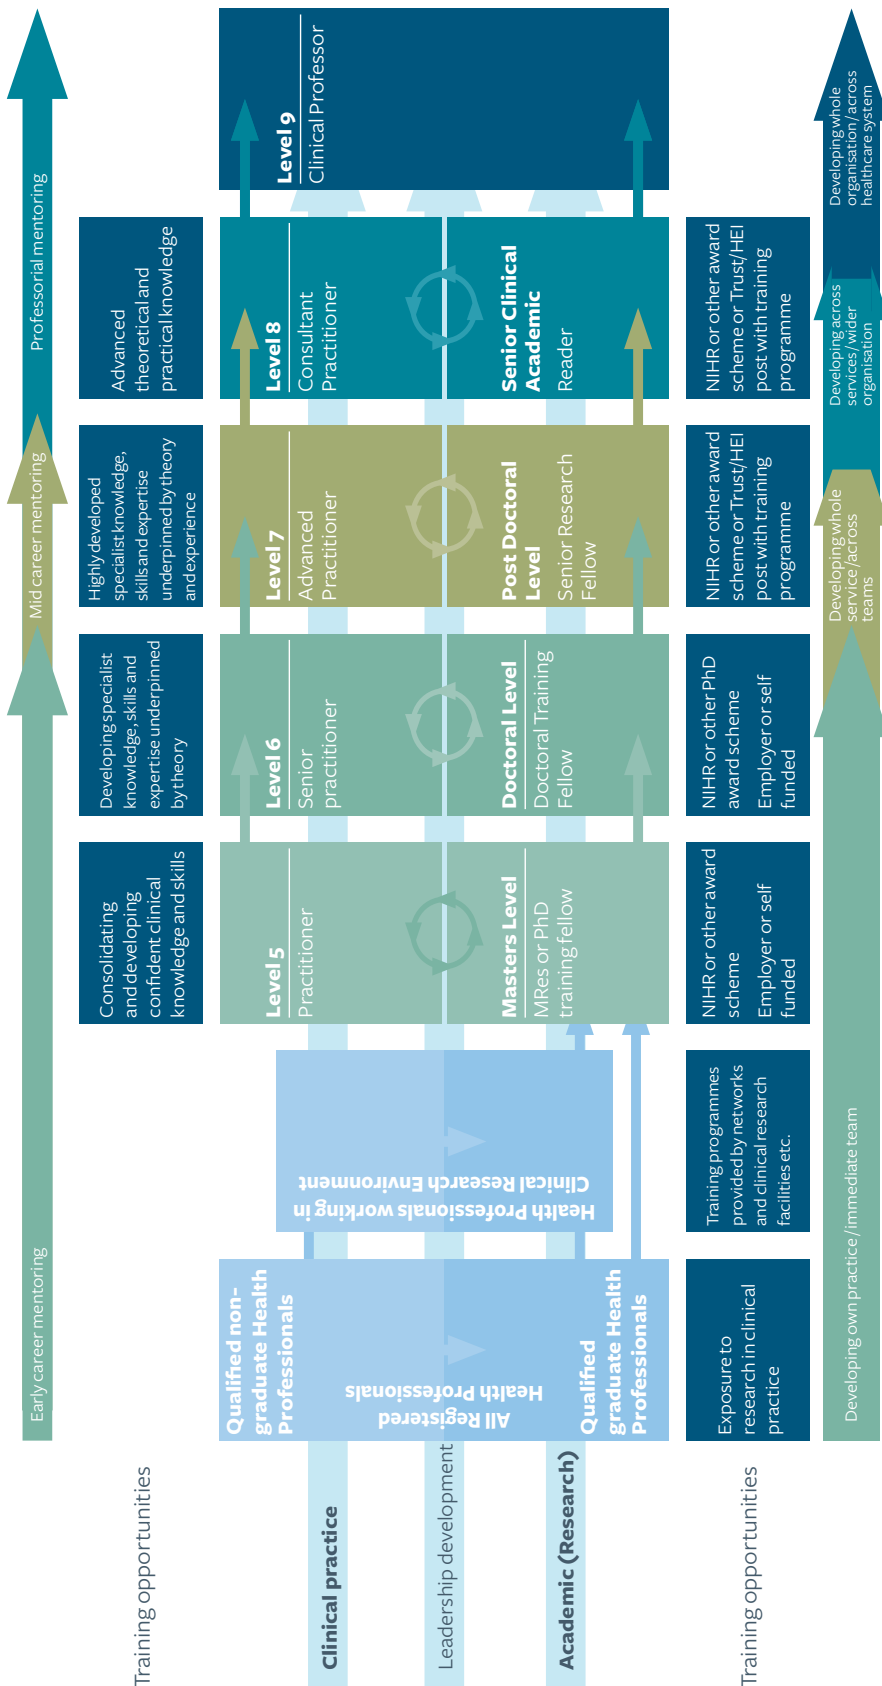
Training opportunities

Early career mentoring

Mid career mentoring

Professorial mentoring

Consolidating and developing confident clinical knowledge and skills

Developing specialist knowledge, skills and expertise underpinned by theory

Highly developed specialist knowledge, skills and expertise underpinned by theory and experience

Advanced theoretical and practical knowledge

Clinical practice

Leadership development

Academic (Research)

Qualified non-graduate Health Professionals

All Registered Health Professionals

Qualified graduate Health Professionals

Health Professionals working in Clinical Research Environment

Level 5
Practitioner

Masters Level
MRes or PhD training fellow

Level 6
Senior practitioner

Doctoral Level
Doctoral Training Fellow

Level 7
Advanced Practitioner

Post Doctoral Level
Senior Research Fellow

Level 8
Consultant Practitioner

Senior Clinical Academic
Reader

Level 9
Clinical Professor

Training opportunities

Exposure to research in clinical practice

Training programmes provided by networks and clinical research facilities etc.

NIHR or other award scheme
Employer or self funded

NIHR or other PhD award scheme
Employer or self funded

NIHR or other award scheme or Trust/HEI post with training programme

NIHR or other award scheme or Trust/HEI post with training programme

Developing own practice/immediate team

Developing whole service/across teams

Developing across services/wider organisation

Developing whole organisation/across healthcare system